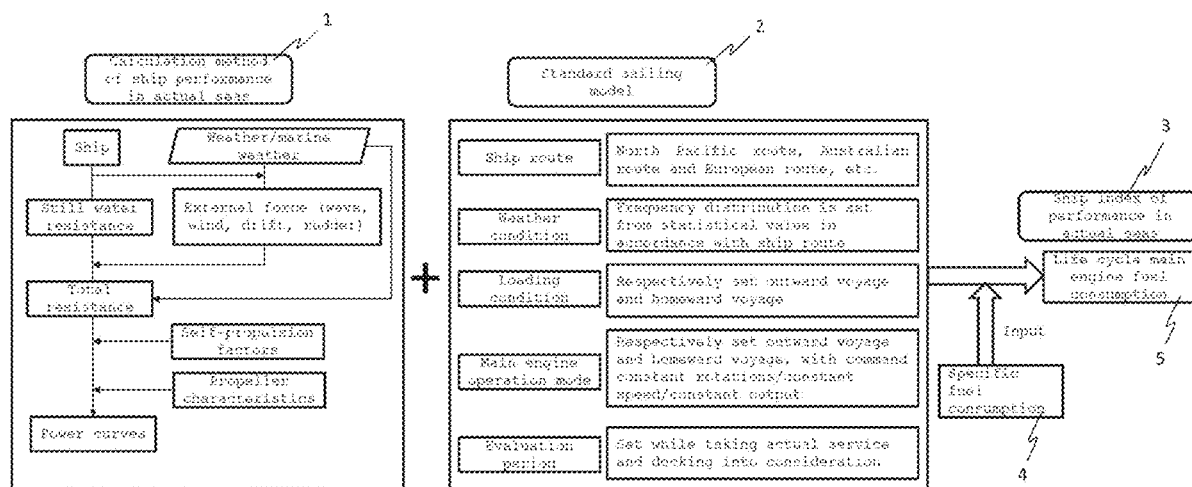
1

Calculation method of ship performance in actual seas

Ship

Weather/marine weather

Still water resistance

External force (wave, wind, drift, rudder)

Total resistance

Self-propulsion factors

Propeller characteristics

Power curves

2

Standard sailing model

Ship route

North Pacific route, Australian route and European route, etc.

Weather condition

Frequency distribution is set from statistical value in accordance with ship route

Loading condition

Respectively set outward voyage and homeward voyage

Main engine operation mode

Respectively set outward voyage and homeward voyage, with command constant rotations/constant speed/constant output

Evaluation period

Set while taking actual service and docking into consideration

3

Ship index of performance in actual seas

Life cycle main engine fuel consumption

5

Input

Specific fuel consumption

4